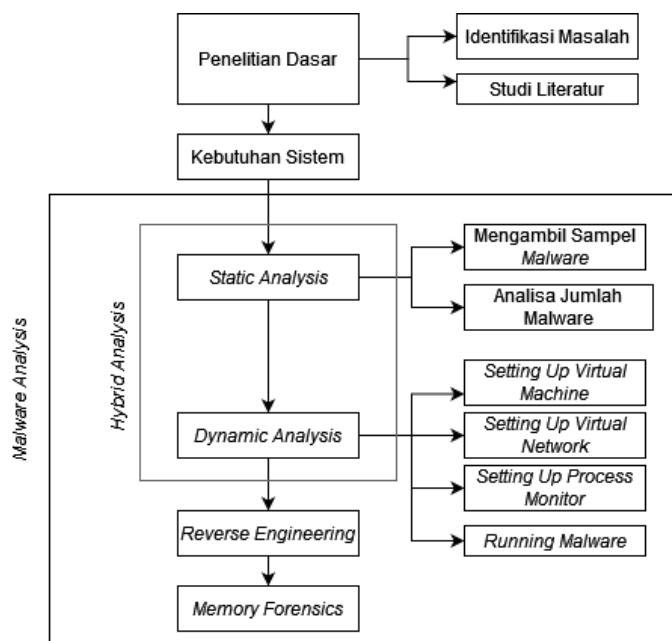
Penelitian Dasar

Identifikasi Masalah

Studi Literatur

Kebutuhan Sistem

Malware Analysis

Hybrid Analysis

Static Analysis

Mengambil Sampel Malware

Analisa Jumlah Malware

Dynamic Analysis

Setting Up Virtual Machine

Setting Up Virtual Network

Setting Up Process Monitor

Running Malware

Reverse Engineering

Memory Forensics